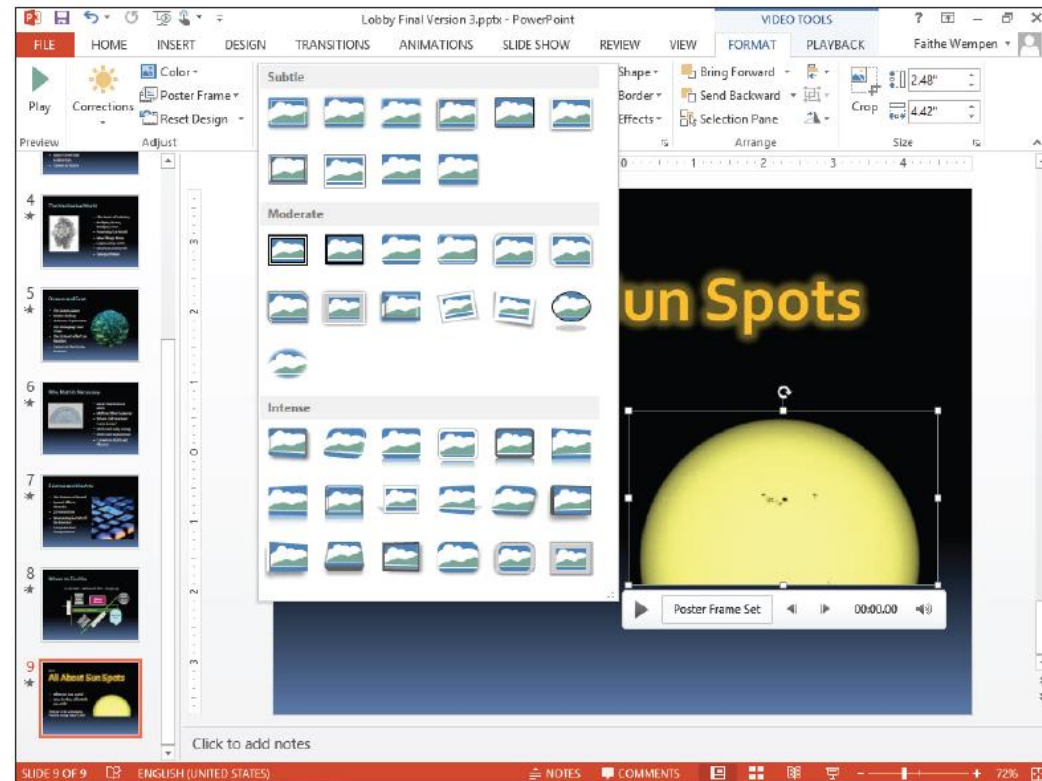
Lobby Final Version 3.pptx - PowerPoint

VIDEO TOOLS

? – ×

FILE HOME INSERT DESIGN TRANSITIONS ANIMATIONS SLIDE SHOW REVIEW VIEW FORMAT PLAYBACK

Faithe Wempen

Play

Preview

Corrections

Color

Poster Frame

Reset Design

Adjust

Subtle

Moderate

Intense

Shape

Border

Effects

Bring Forward

Send Backward

Selection Pane

Arrange

Crop

2.48"

4.42"

Size

4

5

6

7

8

9

All About Sun Spots

un Spots

Poster Frame Set

00:00.00

Click to add notes

SLIDE 9 OF 9 ENGLISH (UNITED STATES)

NOTES COMMENTS

72%